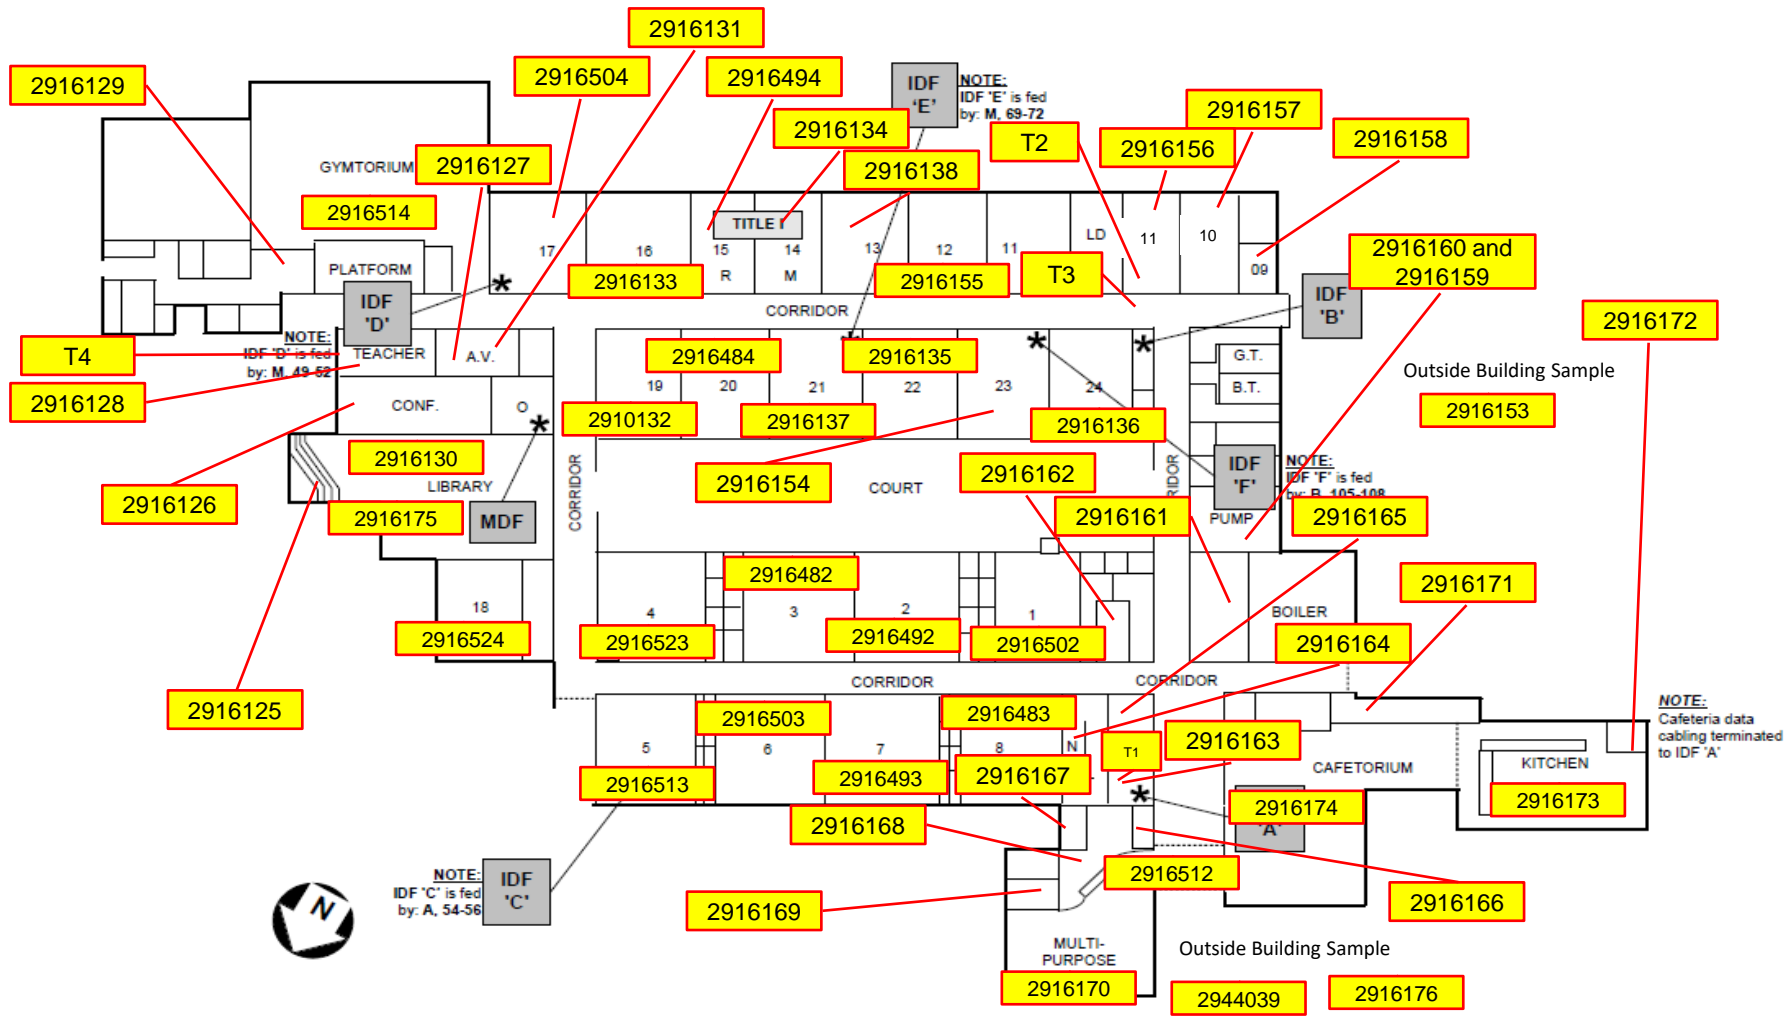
2916131
2916129
2916504
2916494
IDF 'E'
NOTE: IDF 'E' is fed by: M, 69-72
2916157
2916134
T2
2916156
2916158
GYMTORIUM
2916127
2916138
2916514
TITLE I
17
16
15
14
13
12
11
LD
11
10
PLATFORM
R
M
09
IDF 'D'
2916133
2916155
T3
2916160 and 2916159
IDF 'B'
CORRIDOR
2916172
T4
NOTE: IDF 'D' is fed by: M, 49-52
TEACHER
A.V.
2916484
2916135
G.T.
B.T.
Outside Building Sample
2916128
19
20
21
22
23
24
CONF.
O
2910132
2916137
2916136
2916153
2916130
CORRIDOR
COURT
2916154
2916162
CORRIDOR
IDF 'F'
NOTE: IDF 'F' is fed by: B, 105-108
2916126
LIBRARY
2916175
MDF
2916161
PUMP
2916165
2916482
2916171
18
4
3
2
1
BOILER
2916524
2916523
2916492
2916502
2916164
2916125
CORRIDOR
CORRIDOR
2916503
2916483
NOTE: Cafeteria data cabling terminated to IDF 'A'
5
6
7
8
N
T1
2916163
CAFETORIUM
KITCHEN
2916513
2916493
2916167
2916174
A
2916173
2916168
NOTE: IDF 'C' is fed by: A, 54-56
IDF 'C'
2916512
N
2916166
2916169
MULTI-PURPOSE
Outside Building Sample
2916170
2944039
2916176